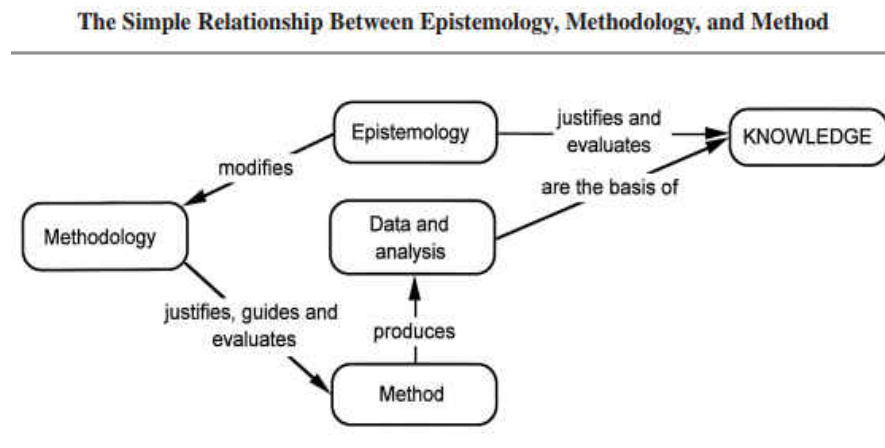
The Simple Relationship Between Epistemology, Methodology, and Method

Epistemology

justifies and evaluates

KNOWLEDGE

modifies

are the basis of

Methodology

Data and analysis

justifies, guides and evaluates

produces

Method